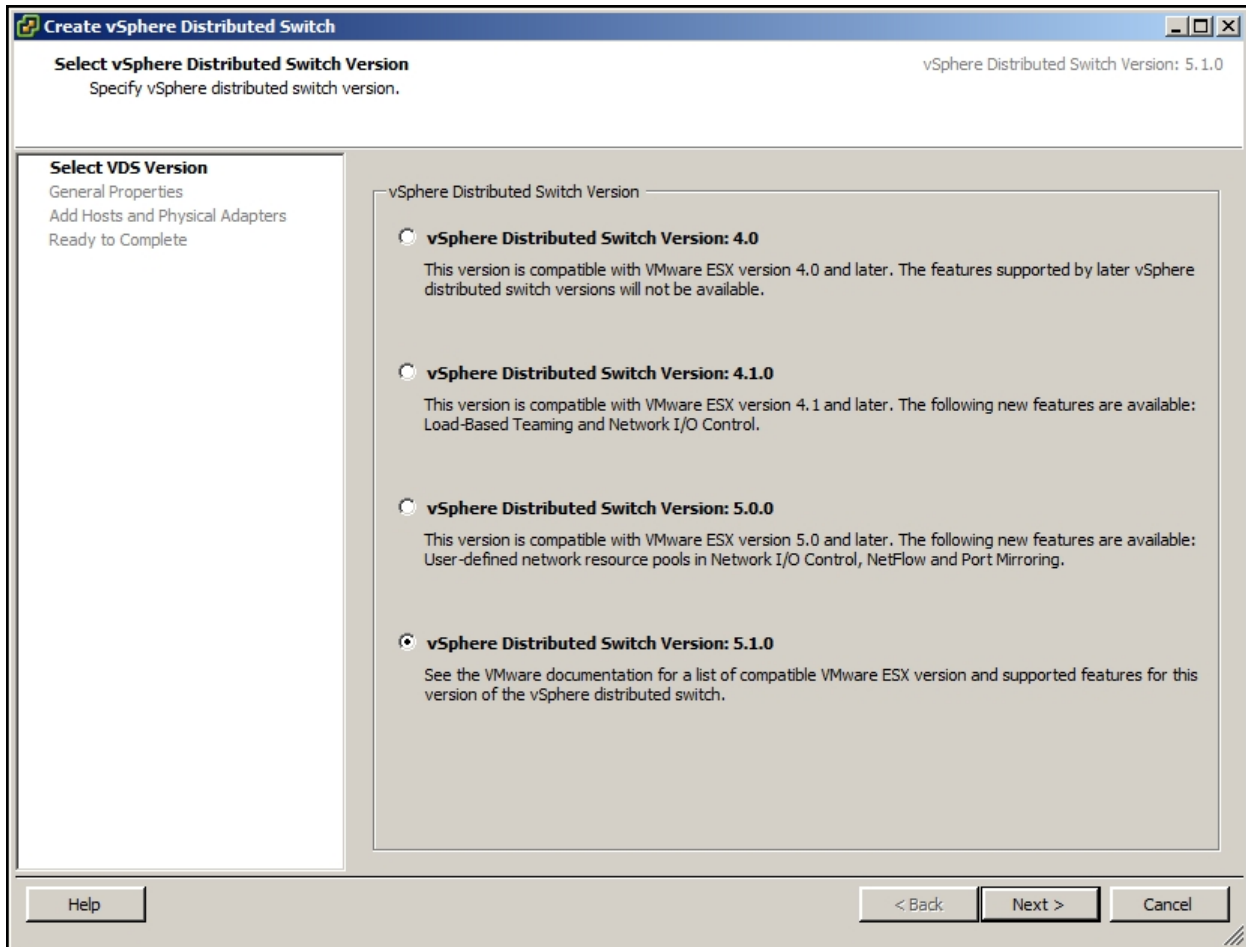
Create vSphere Distributed Switch

Select vSphere Distributed Switch Version
Specify vSphere distributed switch version.

vSphere Distributed Switch Version: 5.1.0

Select VDS Version
General Properties
Add Hosts and Physical Adapters
Ready to Complete

vSphere Distributed Switch Version

vSphere Distributed Switch Version: 4.0

This version is compatible with VMware ESX version 4.0 and later. The features supported by later vSphere distributed switch versions will not be available.

vSphere Distributed Switch Version: 4.1.0

This version is compatible with VMware ESX version 4.1 and later. The following new features are available: Load-Based Teaming and Network I/O Control.

vSphere Distributed Switch Version: 5.0.0

This version is compatible with VMware ESX version 5.0 and later. The following new features are available: User-defined network resource pools in Network I/O Control, NetFlow and Port Mirroring.

vSphere Distributed Switch Version: 5.1.0

See the VMware documentation for a list of compatible VMware ESX version and supported features for this version of the vSphere distributed switch.

Help

< Back

Next >

Cancel